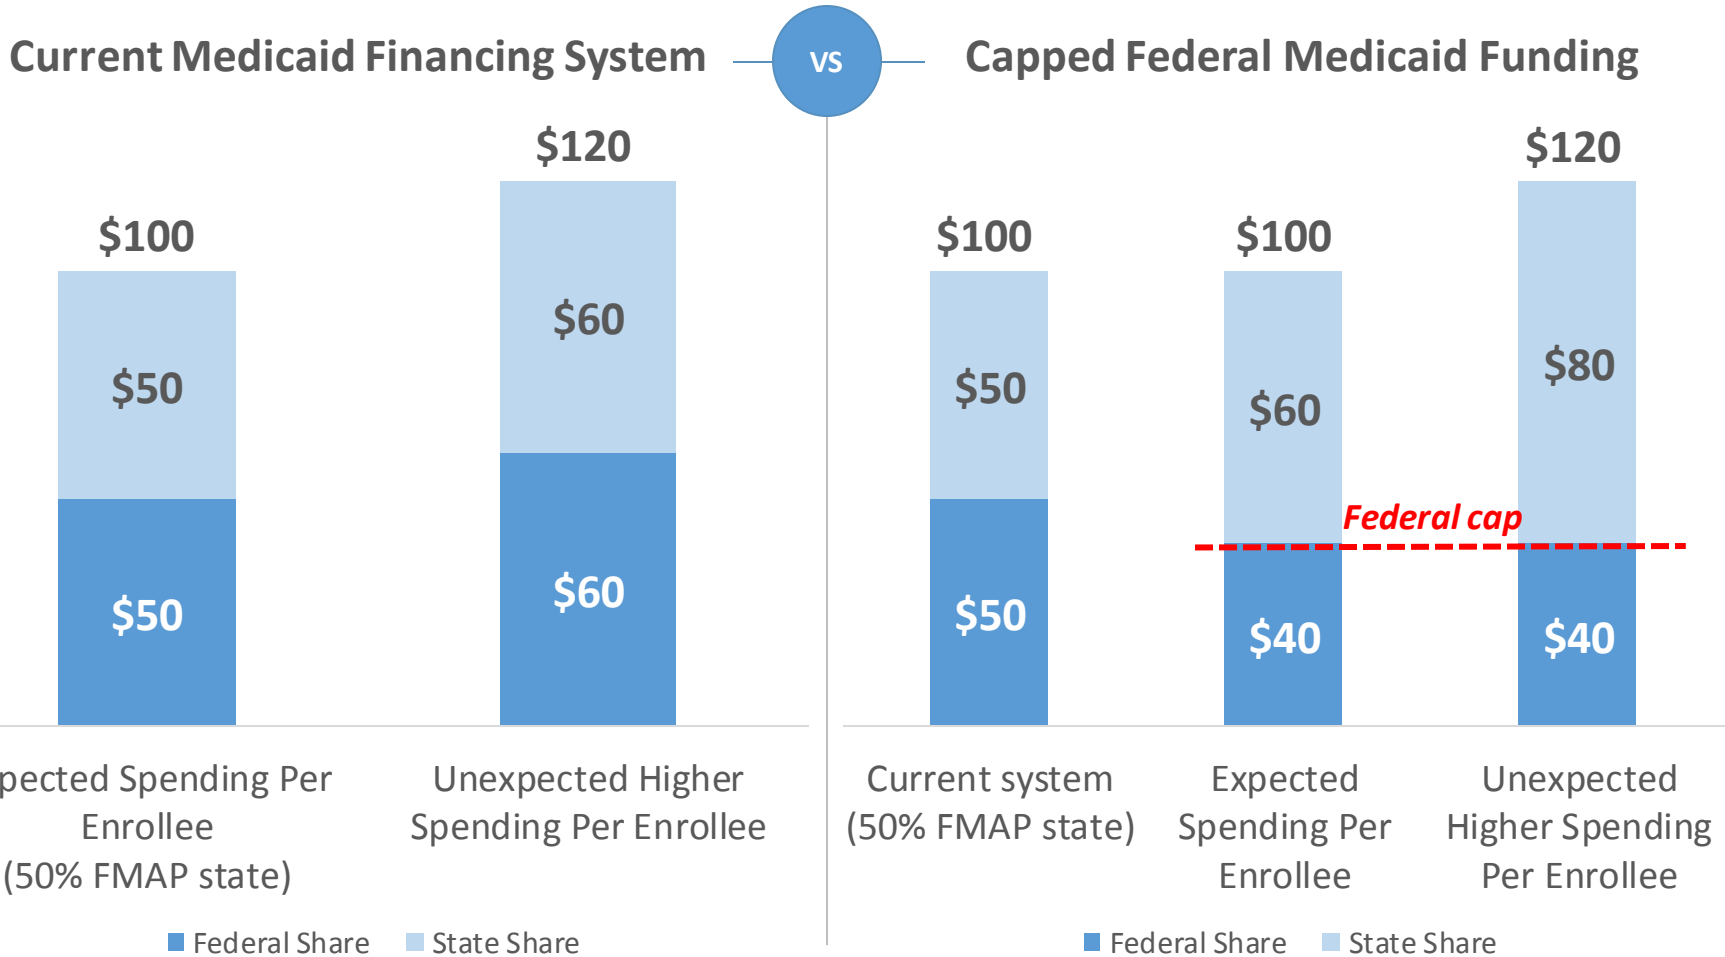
Current Medicaid Financing System

VS

Capped Federal Medicaid Funding

$100

$50

$50

pected Spending Per Enrollee (50% FMAP state)

$120

$60

$60

Unexpected Higher Spending Per Enrollee

Federal Share State Share

$100

$50

$50

Current system (50% FMAP state)

$100

$60

$40

Expected Spending Per Enrollee

$120

$80

$40

Unexpected Higher Spending Per Enrollee

Federal cap

Federal Share State Share